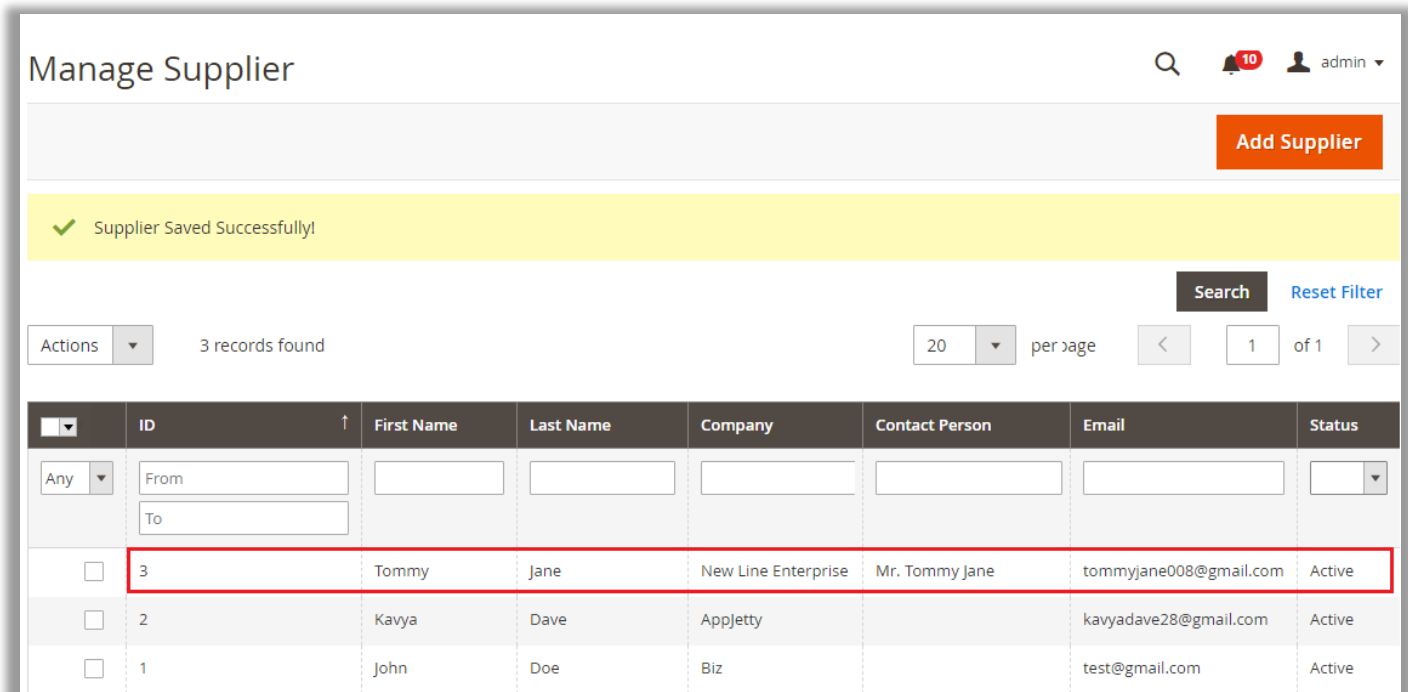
Manage Supplier

10 admin

Add Supplier

Supplier Saved Successfully!

Search Reset Filter

Actions 3 records found 20 per page 1 of 1

| | ID | First Name | Last Name | Company | Contact Person | Email | Status |
|---|---|---|---|---|---|---|---|
| Any | From To | | | | | | |
| | 3 | Tommy | Jane | New Line Enterprise | Mr. Tommy Jane | tommyjane008@gmail.com | Active |
| | 2 | Kavya | Dave | AppJetty | | kavyadave28@gmail.com | Active |
| | 1 | John | Doe | Biz | | test@gmail.com | Active |